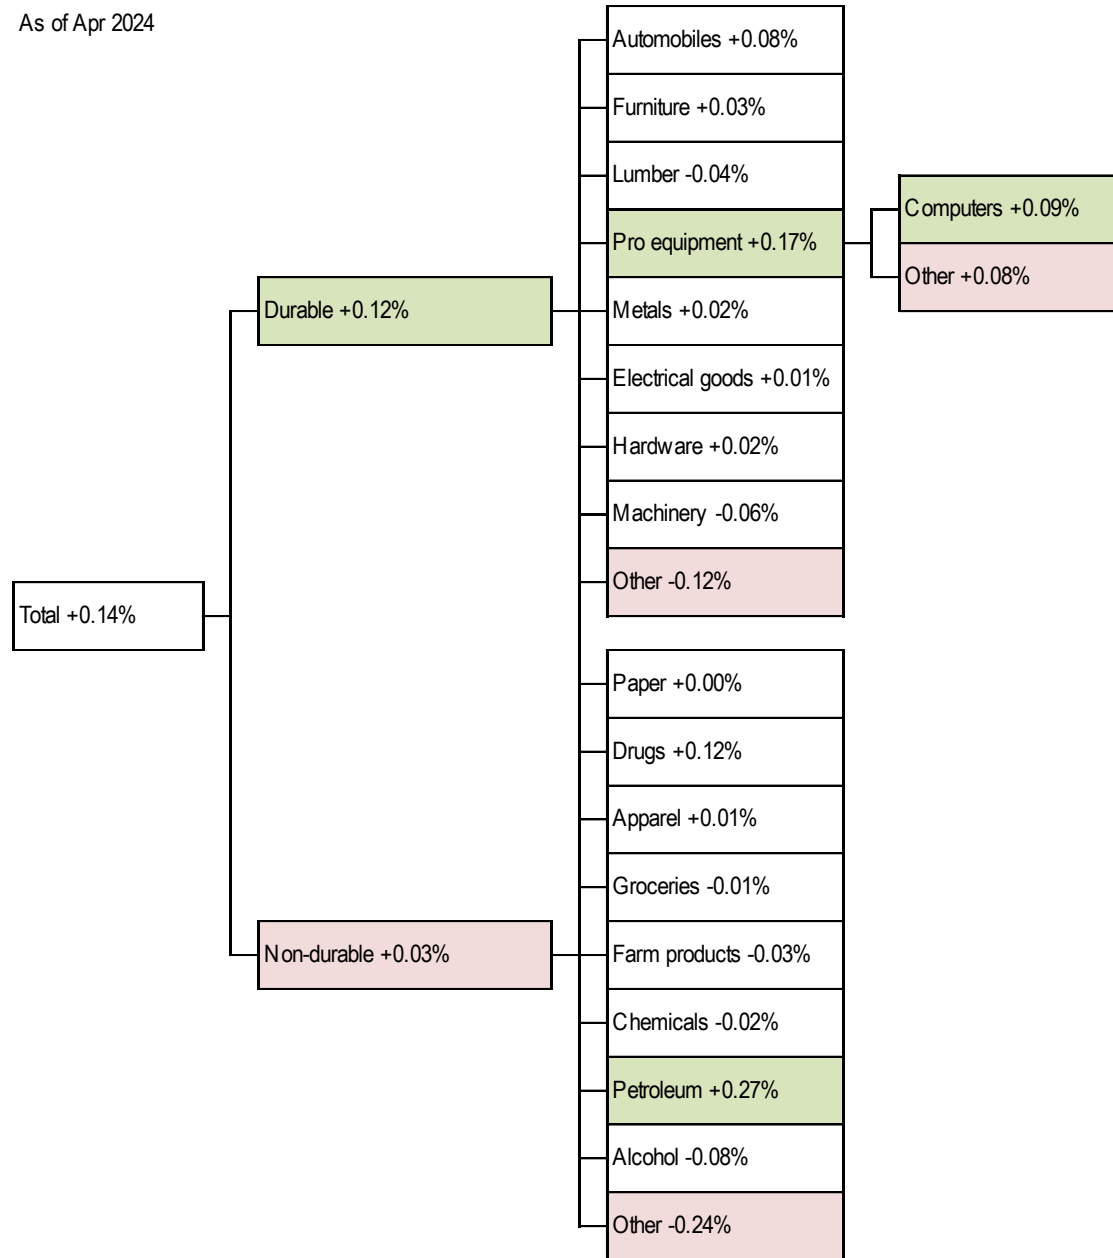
As of Apr 2024

Total +0.14%

Durable +0.12%

Automobiles +0.08%

Furniture +0.03%

Lumber -0.04%

Pro equipment +0.17%

Computers +0.09%

Other +0.08%

Metals +0.02%

Electrical goods +0.01%

Hardware +0.02%

Machinery -0.06%

Other -0.12%

Non-durable +0.03%

Paper +0.00%

Drugs +0.12%

Apparel +0.01%

Groceries -0.01%

Farm products -0.03%

Chemicals -0.02%

Petroleum +0.27%

Alcohol -0.08%

Other -0.24%